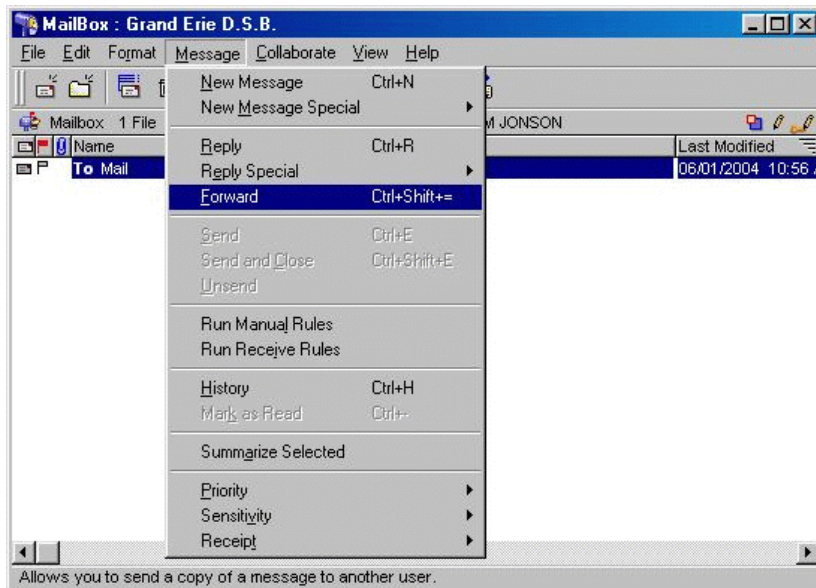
MailBox : Grand Erie D.S.B.

File Edit Format Message Collaborate View Help

Mailbox 1 File

M JONSON

Name

Last Modified

To Mail

06/01/2004 10:56

New Message Ctrl+N
New Message Special
Reply Ctrl+R
Reply Special
Forward Ctrl+Shift+=
Send Ctrl+E
Send and Close Ctrl+Shift+E
Unsend
Run Manual Rules
Run Receive Rules
History Ctrl+H
Mark as Read Ctrl+-
Summarize Selected
Priority
Sensitivity
Receipt

Allows you to send a copy of a message to another user.